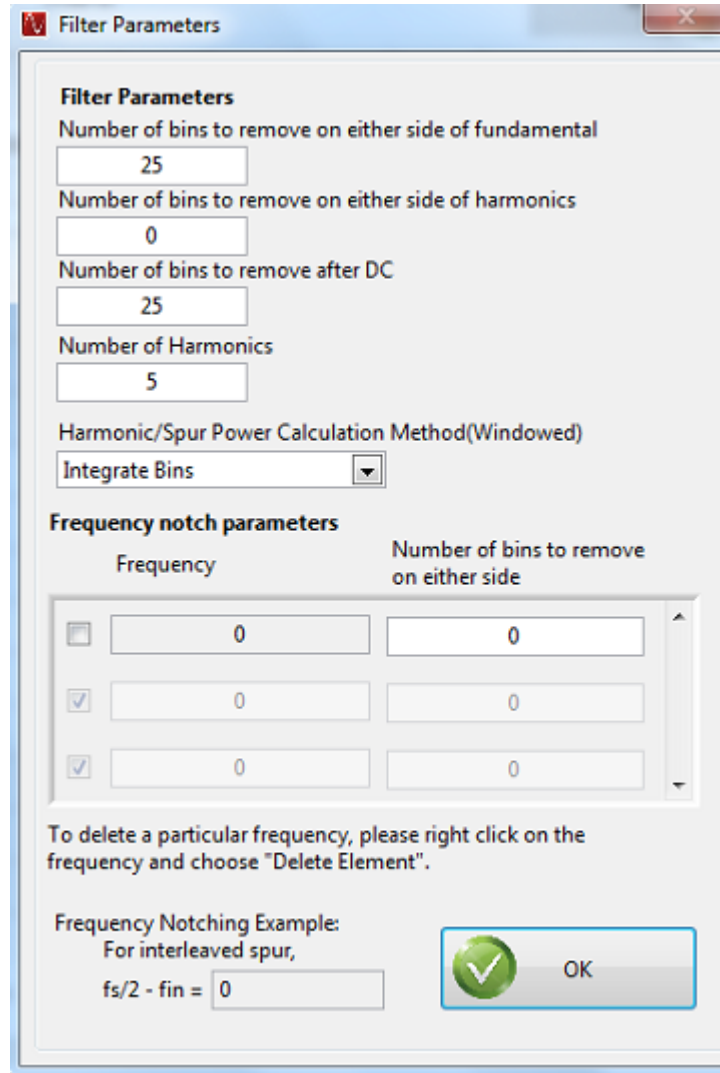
Filter Parameters

Filter Parameters
Number of bins to remove on either side of fundamental
25
Number of bins to remove on either side of harmonics
0
Number of bins to remove after DC
25
Number of Harmonics
5
Harmonic/Spur Power Calculation Method(Windowed)
Integrate Bins

Frequency notch parameters
Frequency
Number of bins to remove on either side

0
0
0
0
0
0

To delete a particular frequency, please right click on the frequency and choose "Delete Element".

Frequency Notching Example:
For interleaved spur,
fs/2 - fin = 0

OK